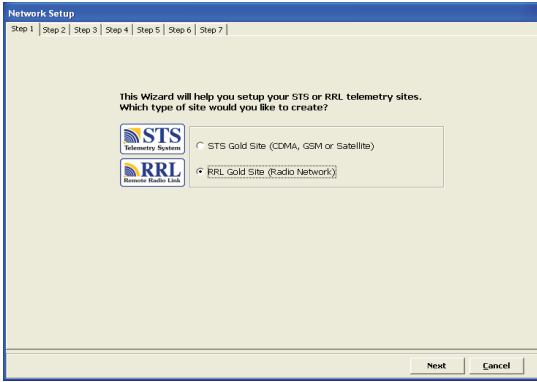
Network Setup

Step 1 | Step 2 | Step 3 | Step 4 | Step 5 | Step 6 | Step 7

This Wizard will help you setup your STS or RRL telemetry sites. Which type of site would you like to create?

STS Telemetry System

STS Gold Site (CDMA, GSM or Satellite)

RRL Remote Radio Link

RRL Gold Site (Radio Network)

Next

Cancel